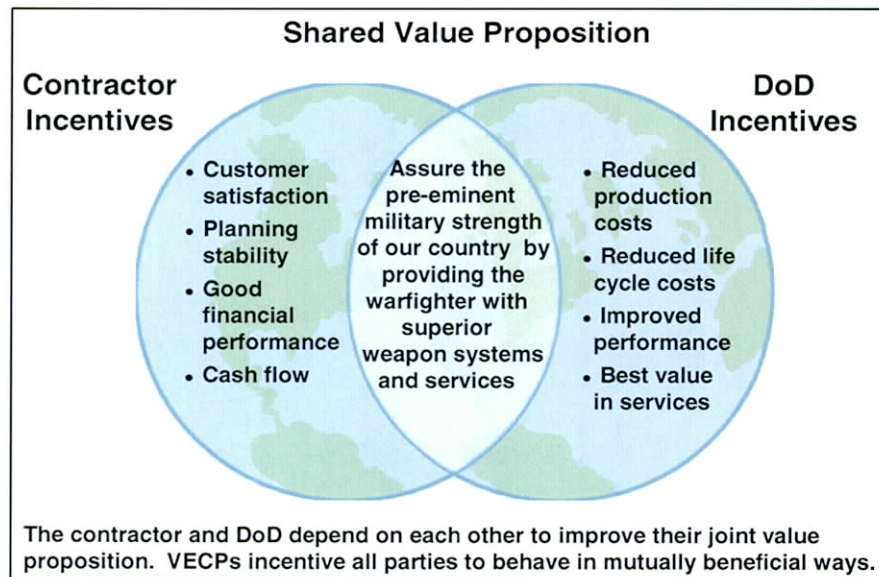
Shared Value Proposition

Contractor Incentives

DoD Incentives

• Customer satisfaction
• Planning stability
• Good financial performance
• Cash flow

Assure the pre-eminent military strength of our country by providing the warfighter with superior weapon systems and services

• Reduced production costs
• Reduced life cycle costs
• Improved performance
• Best value in services

The contractor and DoD depend on each other to improve their joint value proposition. VECPs incentive all parties to behave in mutually beneficial ways.